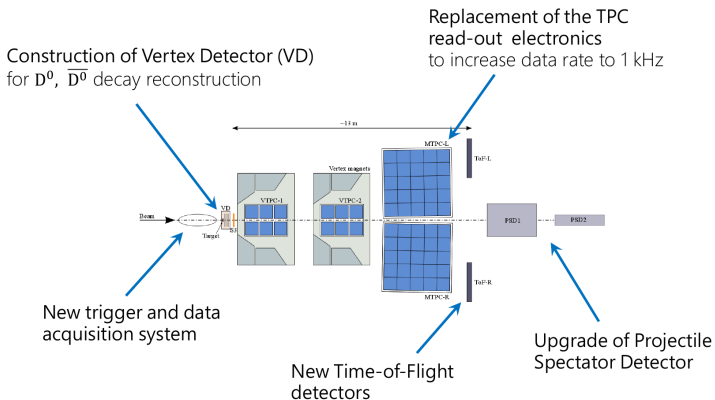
Replacement of the TPC read-out electronics
to increase data rate to 1 kHz

Construction of Vertex Detector (VD)
for $D^0$, $\overline{D^0}$ decay reconstruction

~13 m

MTPC-L

ToF-L

Vertex magnets

VD

VTPC-1

VTPC-2

Beam

Target

PSD1

PSD2

ToF-R

MTPC-R

New trigger and data acquisition system

New Time-of-Flight detectors

Upgrade of Projectile Spectator Detector